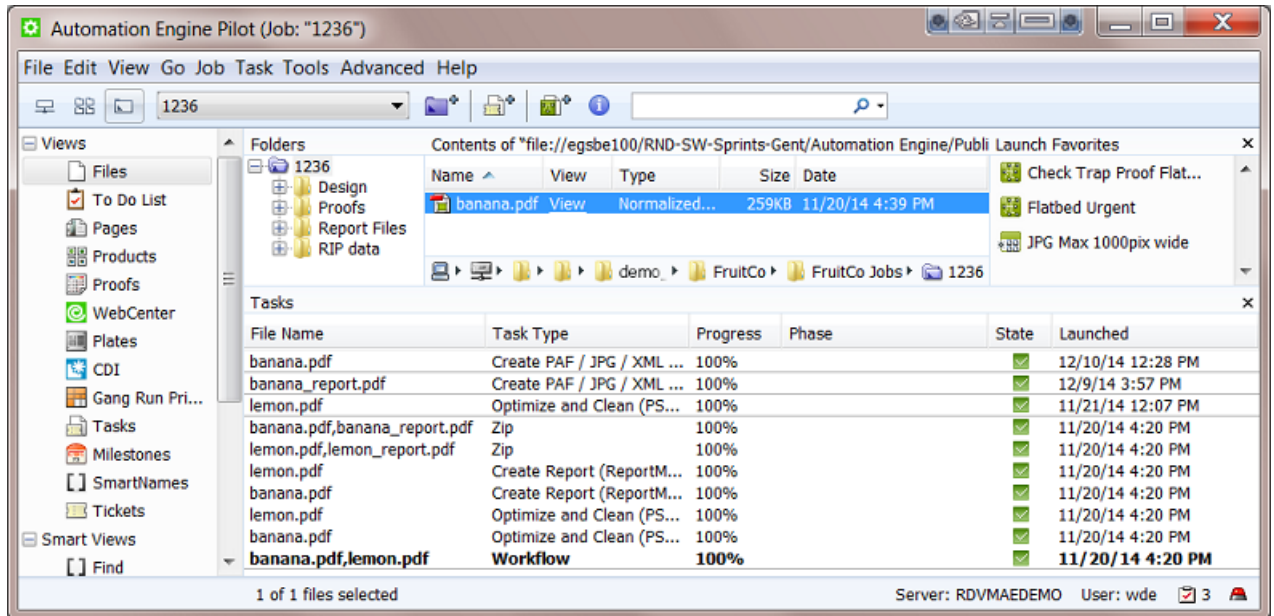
Automation Engine Pilot (Job: "1236")

File Edit View Go Job Task Tools Advanced Help

1236

Views
Files
To Do List
Pages
Products
Proofs
WebCenter
Plates
CDI
Gang Run Pri...
Tasks
Milestones
SmartNames
Tickets
Smart Views
Find

Folders
1236
Design
Proofs
Report Files
RIP data

Contents of "file://egsbe100/RND-SW-Sprints-Gent/Automation Engine/Publi

| Name | View | Type | Size | Date |
|---|---|---|---|---|
| banana.pdf | View | Normalized... | 259KB | 11/20/14 4:39 PM |

demo_ ▸ FruitCo ▸ FruitCo Jobs ▸ 1236

Launch Favorites
Check Trap Proof Flat...
Flatbed Urgent
JPG Max 1000pix wide

Tasks

| File Name | Task Type | Progress | Phase | State | Launched |
|---|---|---|---|---|---|
| banana.pdf | Create PAF / JPG / XML ... | 100% | | | 12/10/14 12:28 PM |
| banana_report.pdf | Create PAF / JPG / XML ... | 100% | | | 12/9/14 3:57 PM |
| lemon.pdf | Optimize and Clean (PS... | 100% | | | 11/21/14 12:07 PM |
| banana.pdf,banana_report.pdf | Zip | 100% | | | 11/20/14 4:20 PM |
| lemon.pdf,lemon_report.pdf | Zip | 100% | | | 11/20/14 4:20 PM |
| lemon.pdf | Create Report (ReportM... | 100% | | | 11/20/14 4:20 PM |
| banana.pdf | Create Report (ReportM... | 100% | | | 11/20/14 4:20 PM |
| lemon.pdf | Optimize and Clean (PS... | 100% | | | 11/20/14 4:20 PM |
| banana.pdf | Optimize and Clean (PS... | 100% | | | 11/20/14 4:20 PM |
| **banana.pdf,lemon.pdf** | **Workflow** | **100%** | | | **11/20/14 4:20 PM** |

1 of 1 files selected
Server: RDVMAEDEMO User: wde 3